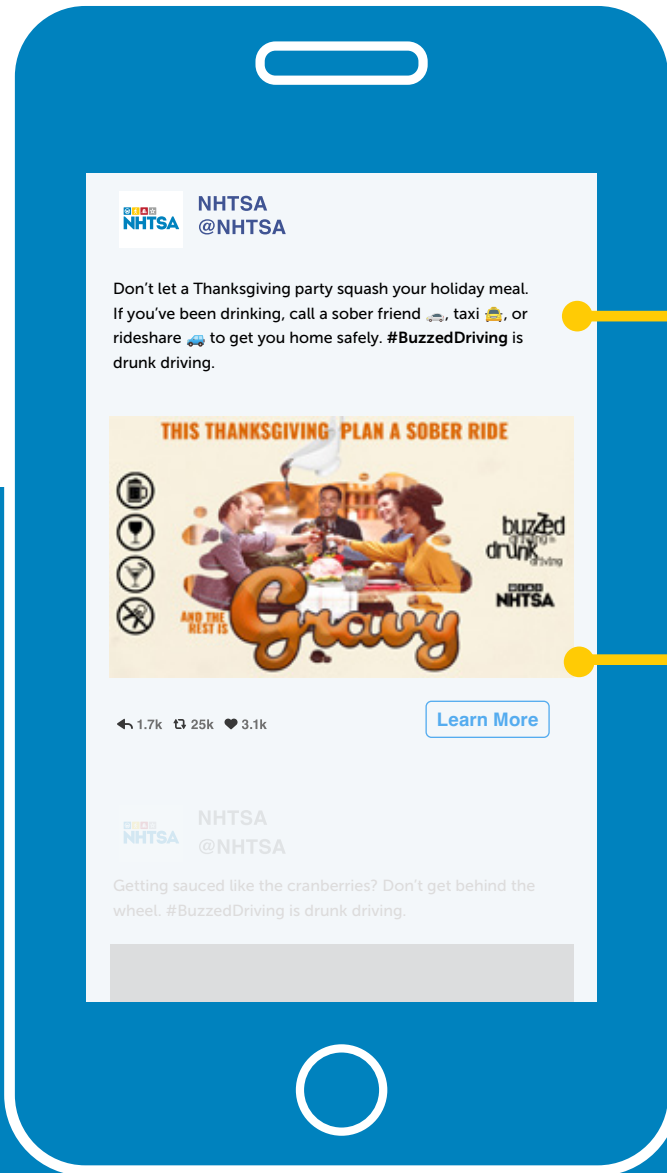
NHTSA
NHTSA
@NHTSA

Don't let a Thanksgiving party squash your holiday meal. If you've been drinking, call a sober friend 🚗, taxi 🚖, or rideshare 🚙 to get you home safely. #BuzzedDriving is drunk driving.

THIS THANKSGIVING PLAN A SOBER RIDE

AND THE REST IS Gravy

buzzed driving is drunk driving

NHTSA

1.7k 25k 3.1k Learn More

NHTSA
NHTSA
@NHTSA

Getting sauced like the cranberries? Don't get behind the wheel. #BuzzedDriving is drunk driving.